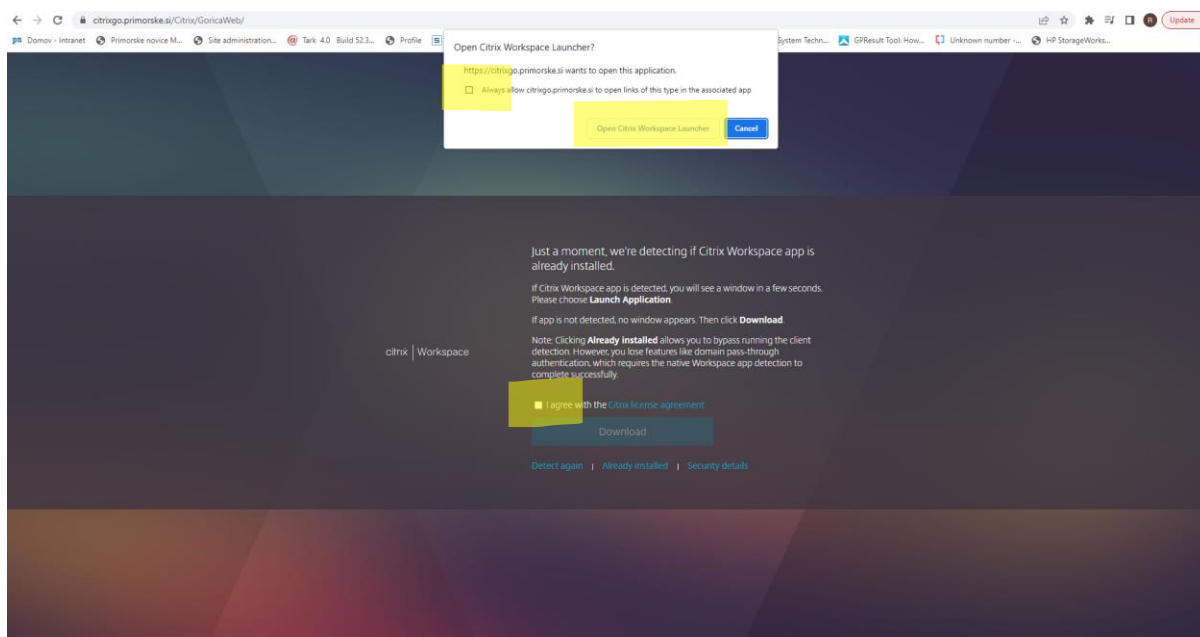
citrixgo.primorske.si/Citrix/GoricaWeb/

Update

Domov - Intranet Primorske novice M... Site administration... Tark 4.0 Build 52.3... Profile System Techn... GPResult Tool: How... Unknown number -... HP StorageWorks...

Open Citrix Workspace Launcher?

https://citrixgo.primorske.si wants to open this application.

Always allow citrixgo.primorske.si to open links of this type in the associated app

Open Citrix Workspace Launcher

Cancel

citrix | Workspace

Just a moment, we're detecting if Citrix Workspace app is already installed.

If Citrix Workspace app is detected, you will see a window in a few seconds. Please choose **Launch Application**.

If app is not detected, no window appears. Then click **Download**.

Note: Clicking **Already installed** allows you to bypass running the client detection. However, you lose features like domain pass-through authentication, which requires the native Workspace app detection to complete successfully.

I agree with the Citrix license agreement

Download

Detect again | Already installed | Security details